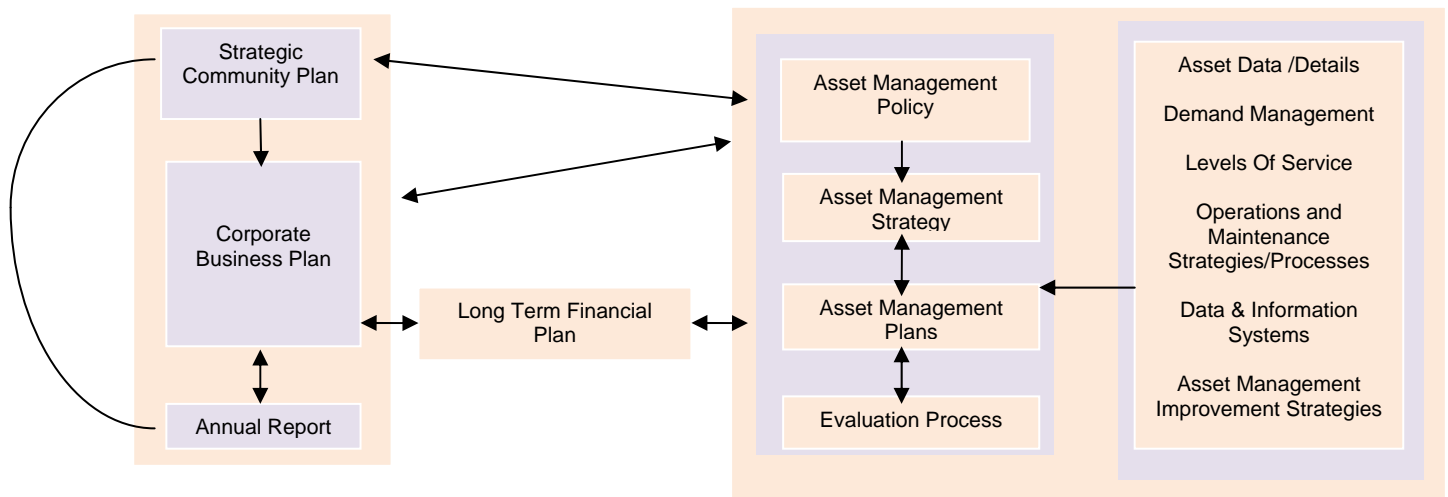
Strategic Community Plan

Corporate Business Plan

Annual Report

Long Term Financial Plan

Asset Management Policy

Asset Management Strategy

Asset Management Plans

Evaluation Process

Asset Data /Details

Demand Management

Levels Of Service

Operations and Maintenance Strategies/Processes

Data & Information Systems

Asset Management Improvement Strategies